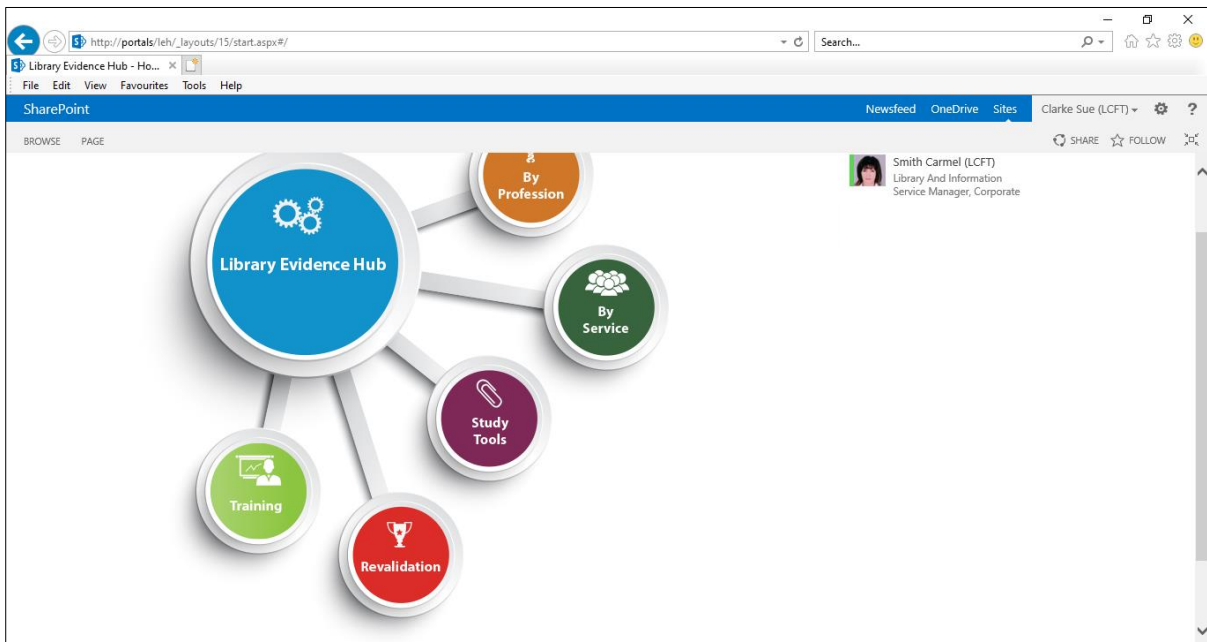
http://portals/leh/_layouts/15/start.aspx#/
Search...
Library Evidence Hub - Ho...
File Edit View Favourites Tools Help
SharePoint
Newsfeed OneDrive Sites
Clarke Sue (LCFT)
?
BROWSE PAGE
SHARE FOLLOW
Smith Carmel (LCFT)
Library And Information Service Manager, Corporate

Library Evidence Hub
By Profession
By Service
Study Tools
Training
Revalidation